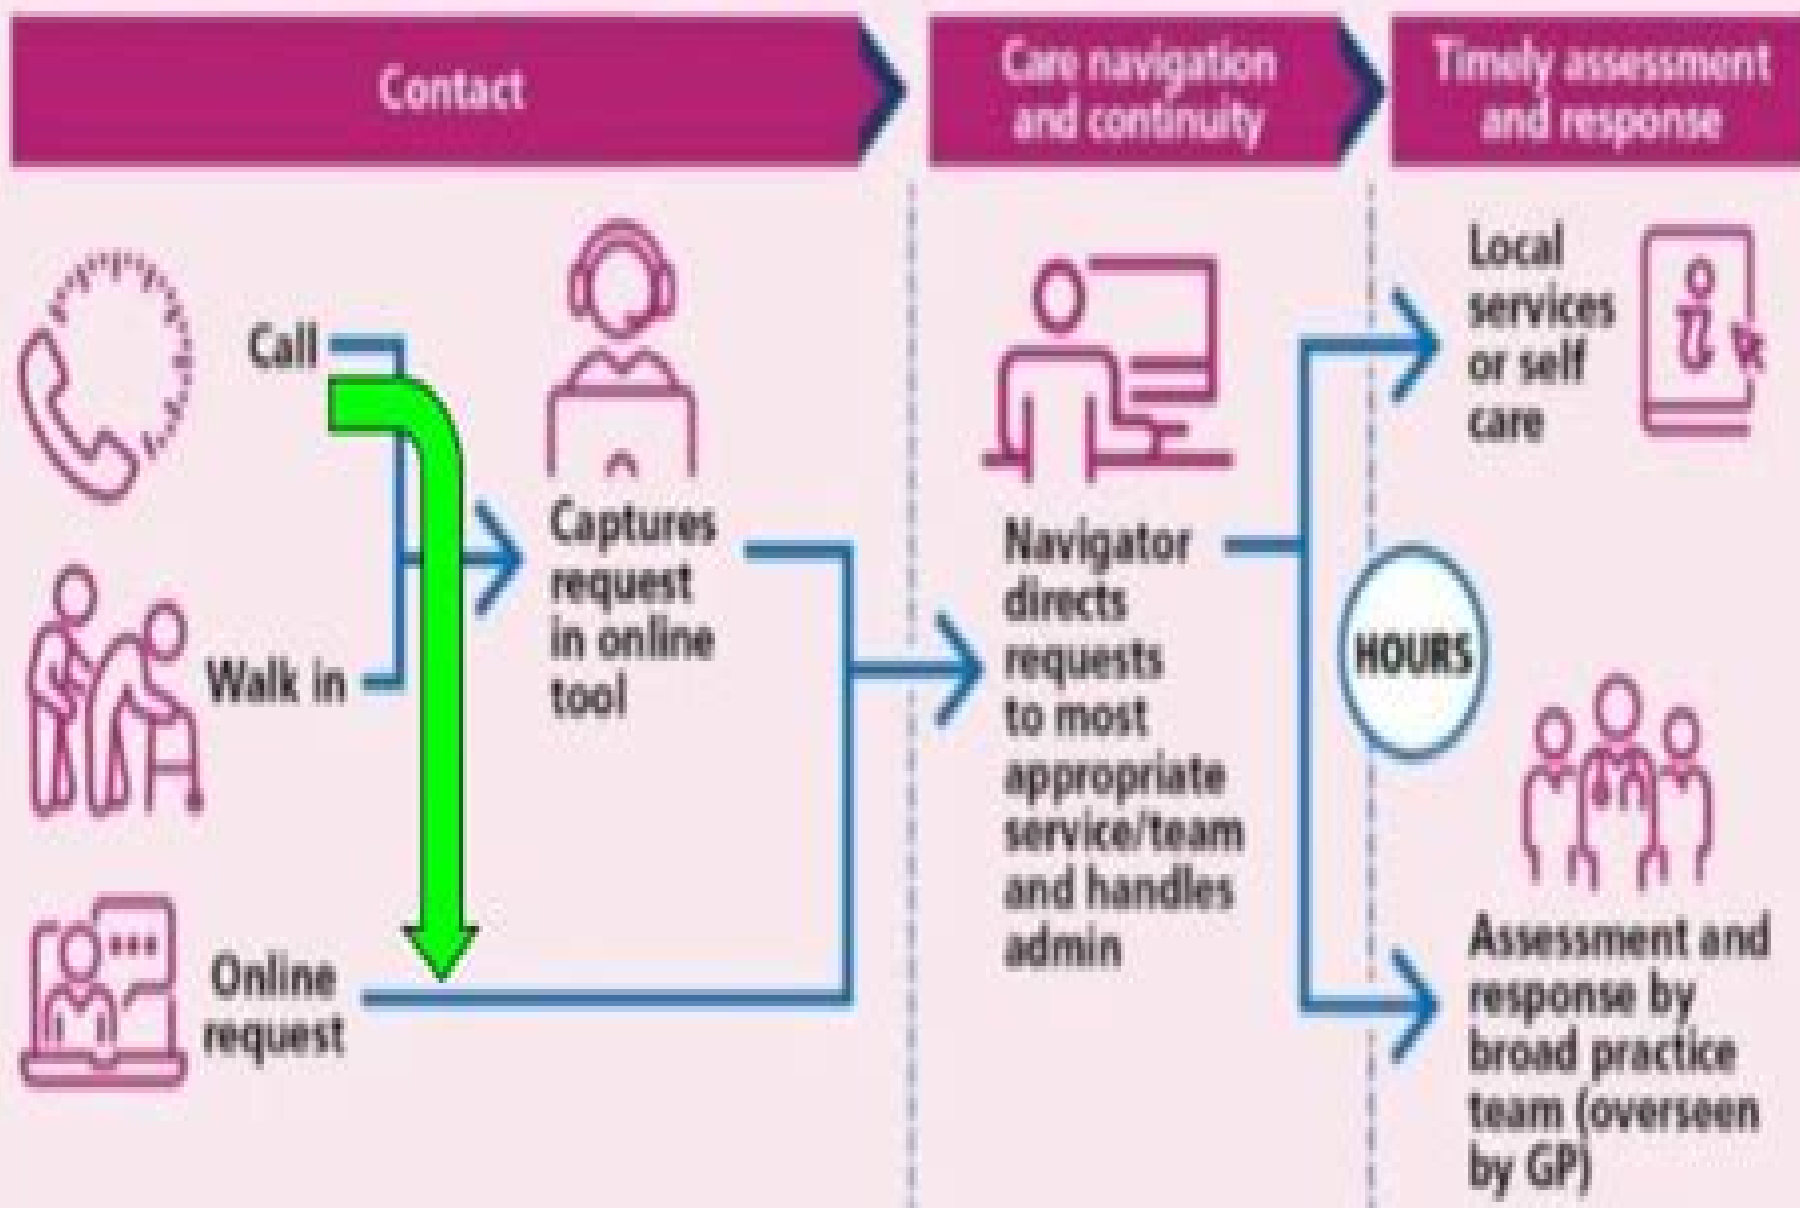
Contact

Care navigation and continuity

Timely assessment and response

Call

Walk in

Online request

Captures request in online tool

Navigator directs requests to most appropriate service/team and handles admin

HOURS

Local services or self care

Assessment and response by broad practice team (overseen by GP)